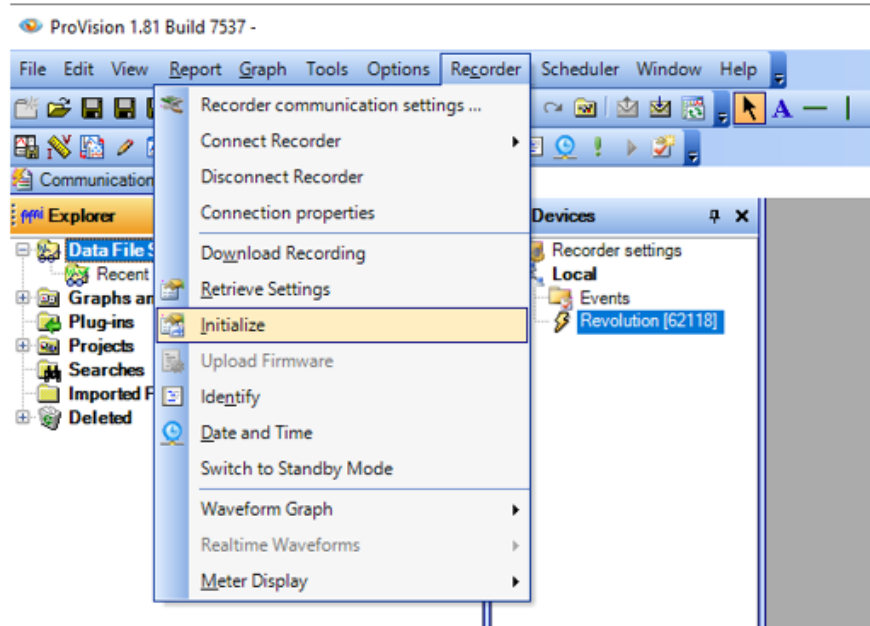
ProVision 1.81 Build 7537 -

File Edit View Report Graph Tools Options Recorder Scheduler Window Help

Communication

Explorer

Data File S
Recent
Graphs an
Plug-ins
Projects
Searches
Imported F
Deleted

Recorder communication settings ...
Connect Recorder
Disconnect Recorder
Connection properties
Download Recording
Retrieve Settings
Initialize
Upload Firmware
Identify
Date and Time
Switch to Standby Mode
Waveform Graph
Realtime Waveforms
Meter Display

Devices
Recorder settings
Local
Events
Revolution [62118]